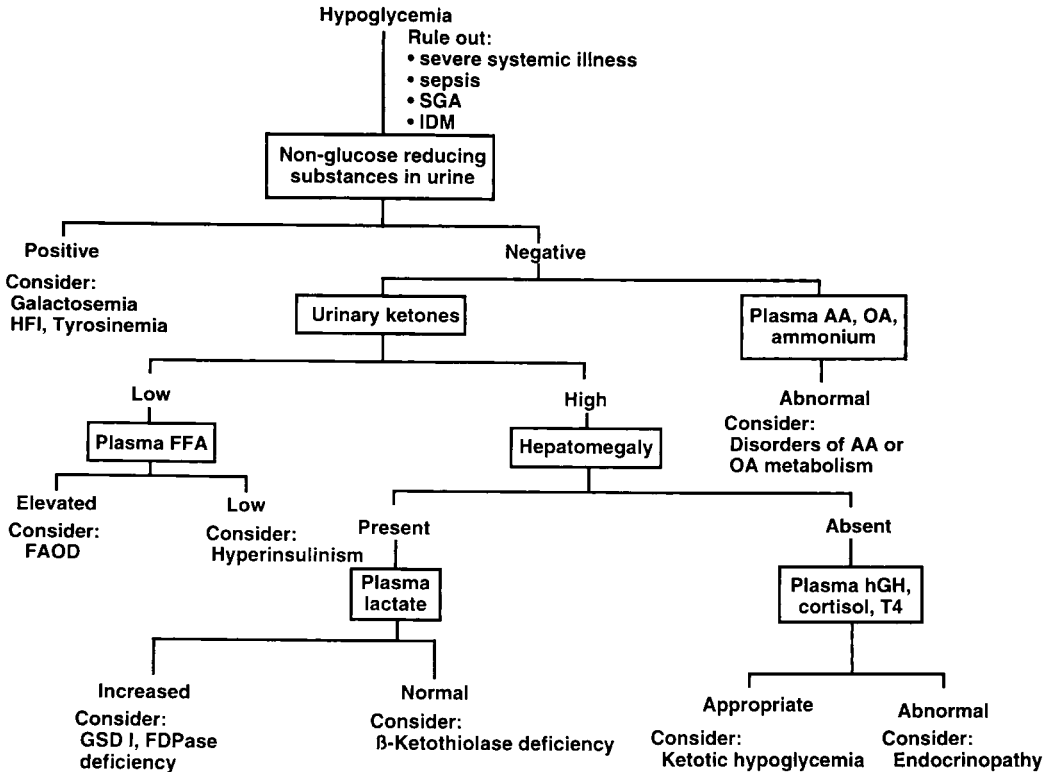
Hypoglycemia

Rule out:
• severe systemic illness
• sepsis
• SGA
• IDM

Non-glucose reducing substances in urine

Positive

Consider:
Galactosemia
HFI, Tyrosinemia

Negative

Urinary ketones

Plasma AA, OA, ammonium

Abnormal

Consider:
Disorders of AA or OA metabolism

Low

Plasma FFA

Elevated

Consider:
FAOD

Low

Consider:
Hyperinsulinism

High

Hepatomegaly

Present

Plasma lactate

Increased

Consider:
GSD I, FDPase deficiency

Normal

Consider:
ß-Ketothiolase deficiency

Absent

Plasma hGH, cortisol, T4

Appropriate

Consider:
Ketotic hypoglycemia

Abnormal

Consider:
Endocrinopathy